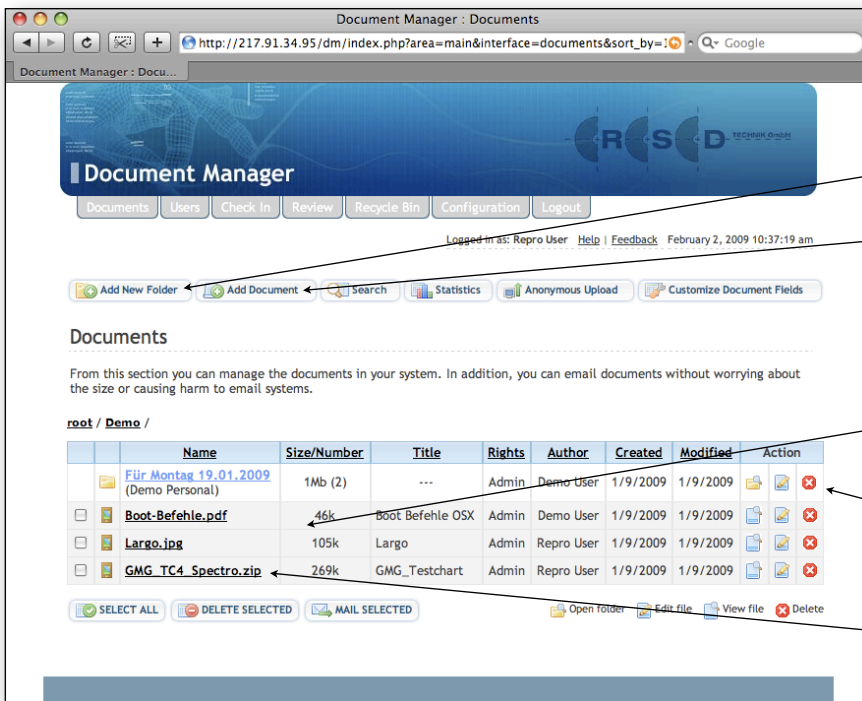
Document Manager : Documents

http://217.91.34.95/dm/index.php?area=main&interface=documents&sort_by=

Google

Document Manager : Docu...

Document Manager

R S D TECHNIK GmbH

Documents Users Check In Review Recycle Bin Configuration Logout

Logged in as: Repro User Help | Feedback February 2, 2009 10:37:19 am

Add New Folder Add Document Search Statistics Anonymous Upload Customize Document Fields

Documents

From this section you can manage the documents in your system. In addition, you can email documents without worrying about the size or causing harm to email systems.

root / Demo /

| | | Name | Size/Number | Title | Rights | Author | Created | Modified | Action |
|---|---|---|---|---|---|---|---|---|---|
| | | Für Montag 19.01.2009 (Demo Personal) | 1Mb (2) | --- | Admin | Demo User | 1/9/2009 | 1/9/2009 | |
| | | Boot-Befehle.pdf | 46k | Boot Befehle OSX | Admin | Demo User | 1/9/2009 | 1/9/2009 | |
| | | Largo.jpg | 105k | Largo | Admin | Repro User | 1/9/2009 | 1/9/2009 | |
| | | GMG_TC4_Spectro.zip | 269k | GMG_Testchart | Admin | Repro User | 1/9/2009 | 1/9/2009 | |

SELECT ALL DELETE SELECTED MAIL SELECTED

Open folder Edit file View file Delete